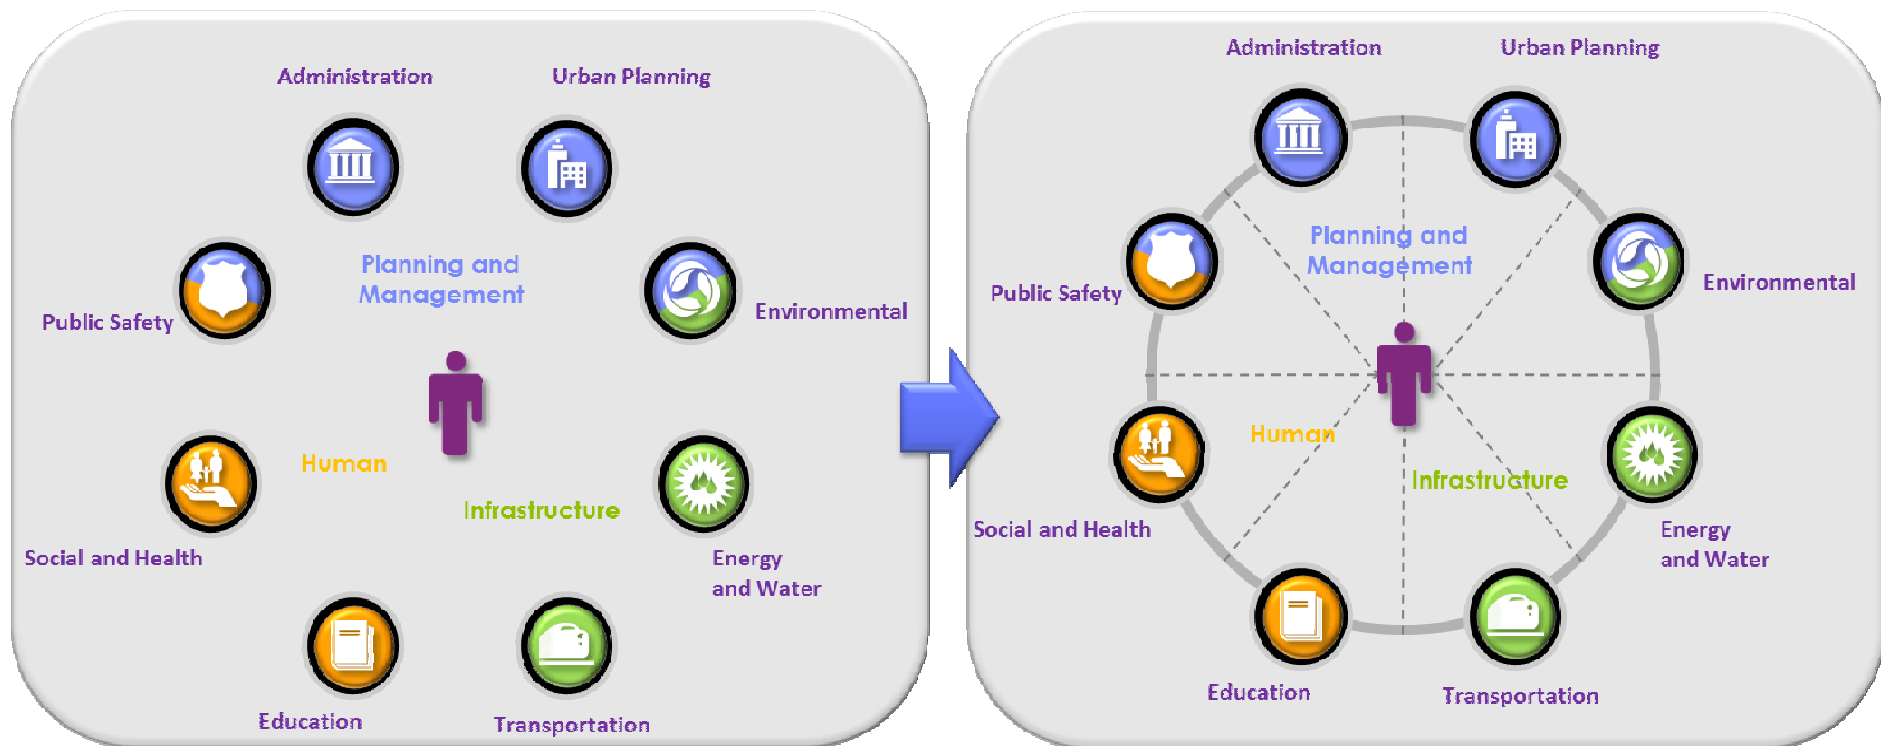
Administration

Urban Planning

Planning and Management

Public Safety

Environmental

Human

Infrastructure

Social and Health

Energy and Water

Education

Transportation

Administration

Urban Planning

Planning and Management

Public Safety

Environmental

Human

Infrastructure

Social and Health

Energy and Water

Education

Transportation